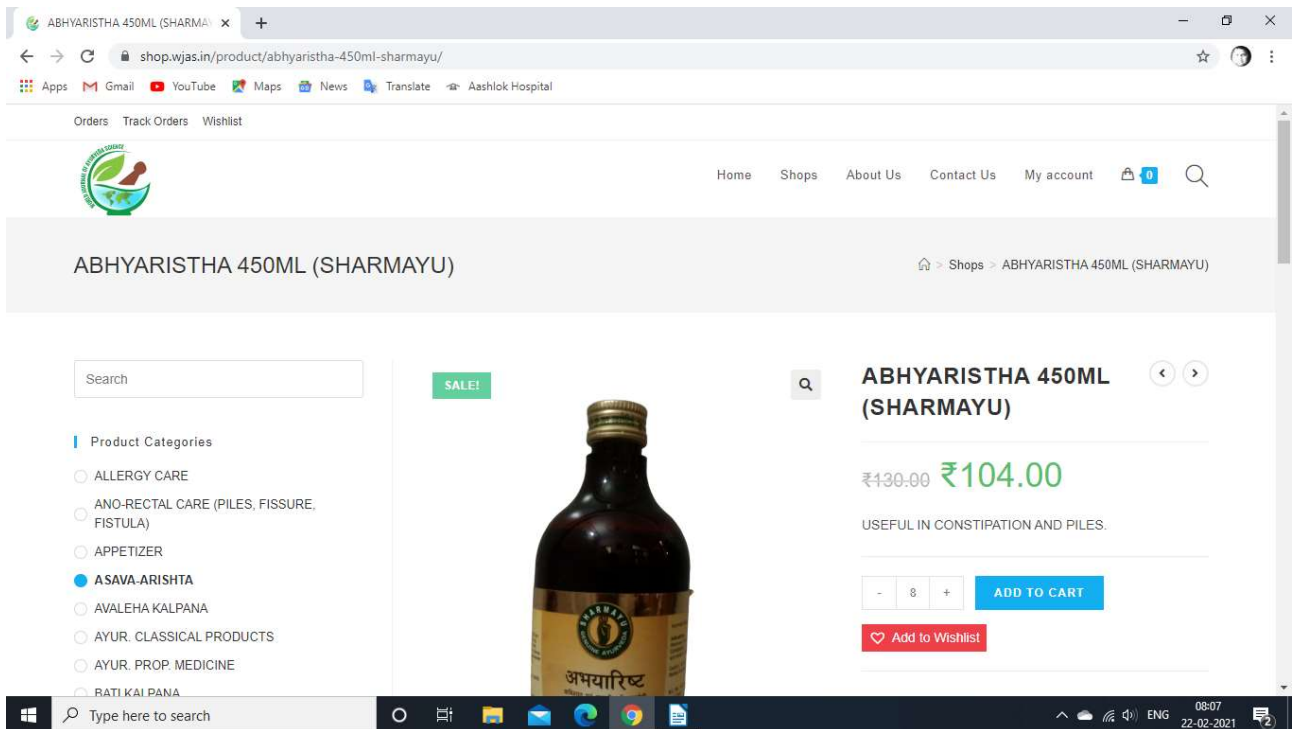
ABHYARISTHA 450ML (SHARMA

shop.wjas.in/product/abhyaristha-450ml-sharmayu/

Apps Gmail YouTube Maps News Translate Aashlok Hospital

Orders Track Orders Wishlist

Home Shops About Us Contact Us My account 0

ABHYARISTHA 450ML (SHARMAYU)

Shops > ABHYARISTHA 450ML (SHARMAYU)

Search

Product Categories

ALLERGY CARE

ANO-RECTAL CARE (PILES, FISSURE, FISTULA)

APPETIZER

ASAVA-ARISHTA

AVALEHA KALPANA

AYUR. CLASSICAL PRODUCTS

AYUR. PROP. MEDICINE

BATI KALPANA

SALE!

SHARMAYU

अभयारिष्ट

ABHYARISTHA 450ML (SHARMAYU)

₹130.00 ₹104.00

USEFUL IN CONSTIPATION AND PILES.

- 8 +

ADD TO CART

Add to Wishlist

Type here to search

ENG 08:07 22-02-2021